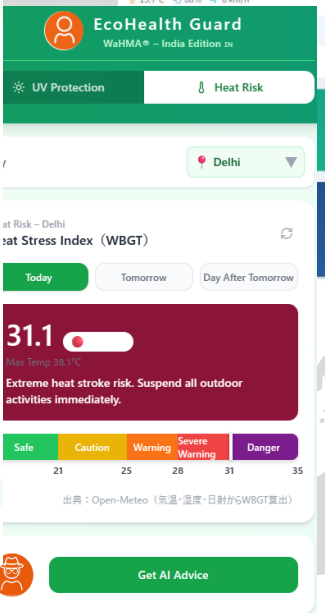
EcoHealth Guard
WaHMA® – India Edition IN

UV Protection
Heat Risk

Delhi

at Risk – Delhi
eat Stress Index（WBGT）

Today
Tomorrow
Day After Tomorrow

31.1
Max Temp 38.1°C
Extreme heat stroke risk. Suspend all outdoor activities immediately.

| Safe | Caution | Warning | Severe Warning | Danger |
|---|---|---|---|---|

21 25 28 31 35

出典：Open-Meteo（気温・湿度・日射からWBGT算出）

Get AI Advice